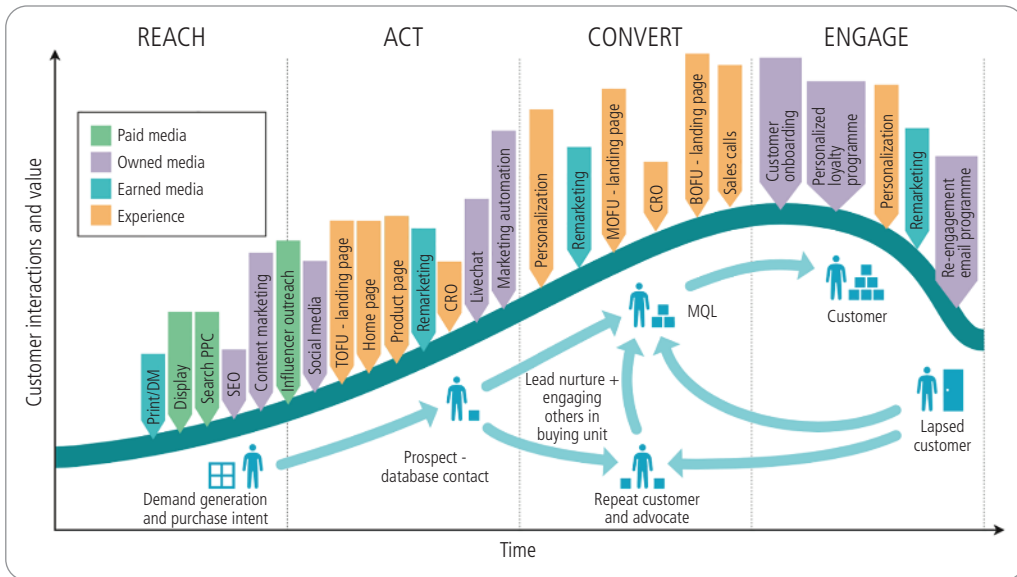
REACH

ACT

CONVERT

ENGAGE

Paid media
Owned media
Earned media
Experience

Customer interactions and value

Print/DM
Display
Search PPC
SEO
Content marketing
Influencer outreach
Social media
TOFU - landing page
Home page
Product page
Remarketing
CRO
Livechat
Marketing automation
Personalization
Remarketing
MOFU - landing page
CRO
BOFU - landing page
Sales calls
Customer onboarding
Personalized loyalty programme
Personalization
Remarketing
Re-engagement email programme

MQL

Customer

Lead nurture + engaging others in buying unit

Prospect - database contact

Lapsed customer

Demand generation and purchase intent

Repeat customer and advocate

Time